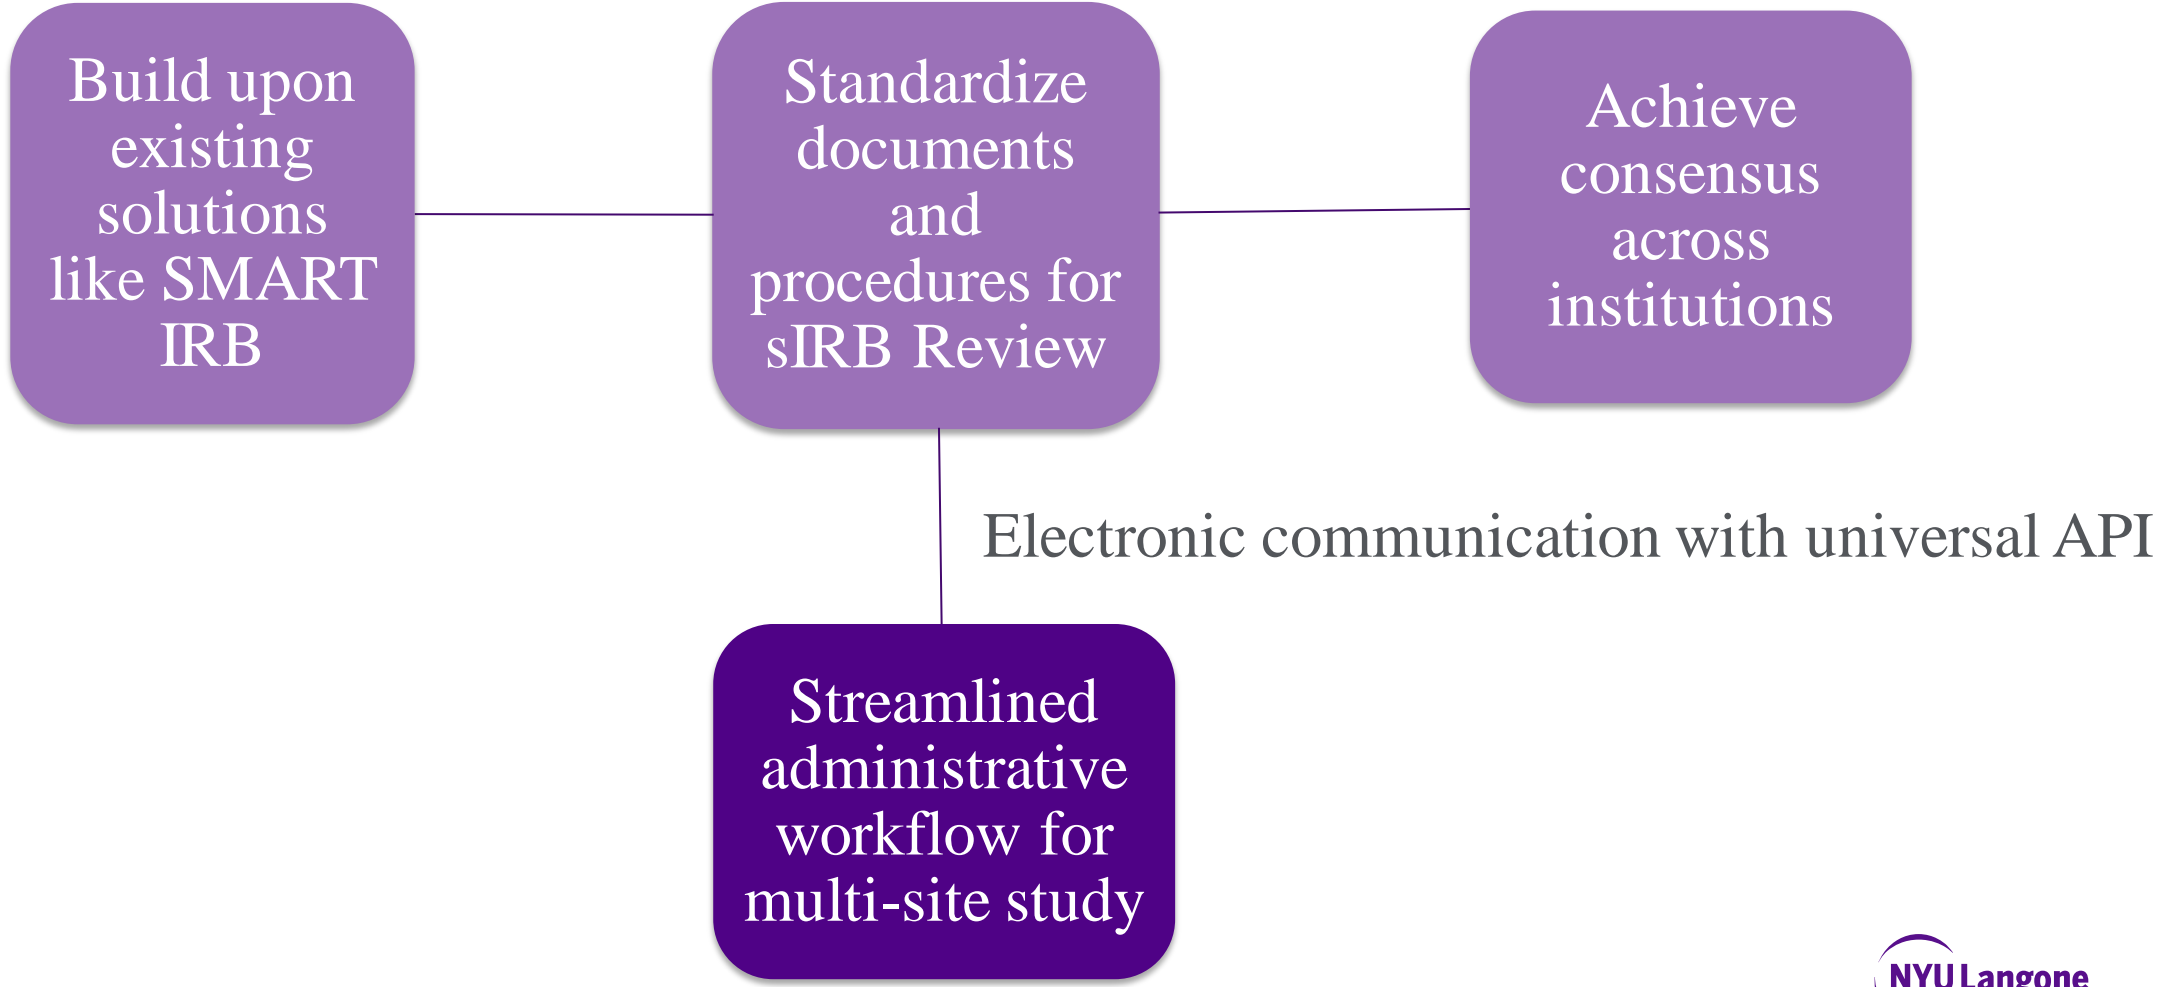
Build upon existing solutions like SMART IRB

Standardize documents and procedures for sIRB Review

Achieve consensus across institutions

Electronic communication with universal API

Streamlined administrative workflow for multi-site study

NYU Langone